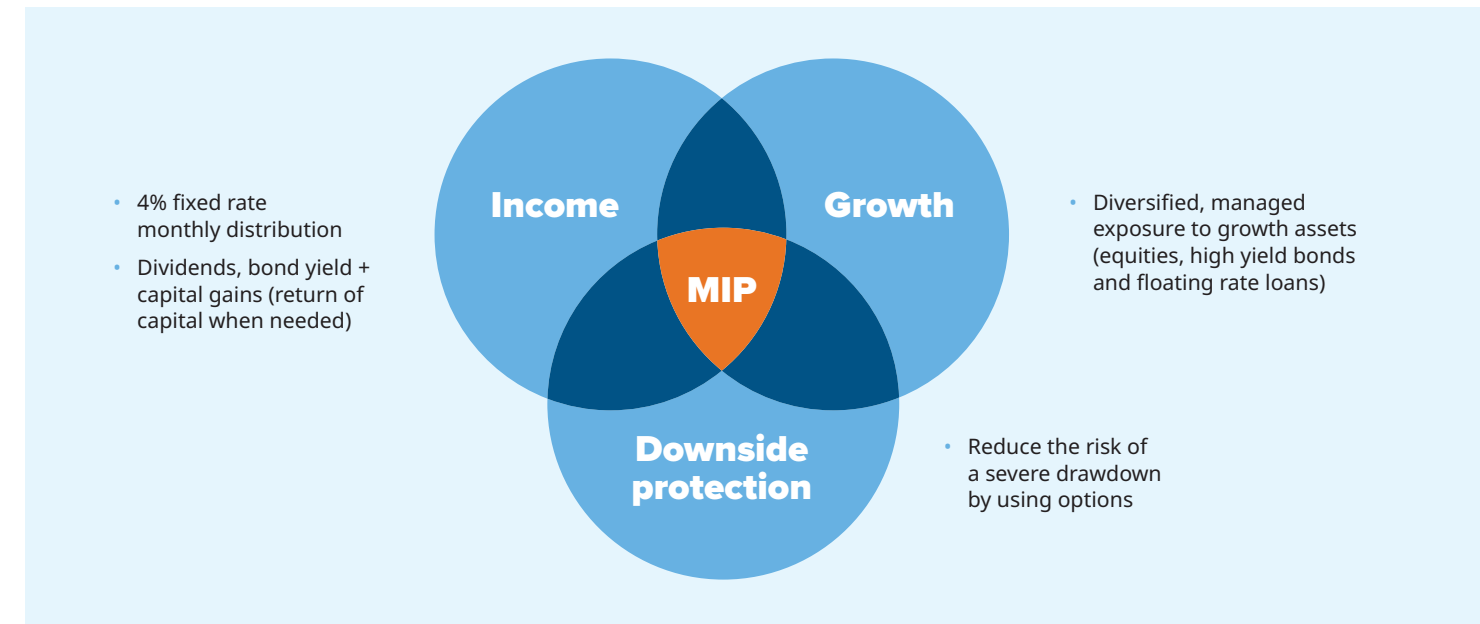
- 4% fixed rate monthly distribution
- Dividends, bond yield + capital gains (return of capital when needed)

Income

Growth

MIP

Downside protection

- Diversified, managed exposure to growth assets (equities, high yield bonds and floating rate loans)

- Reduce the risk of a severe drawdown by using options